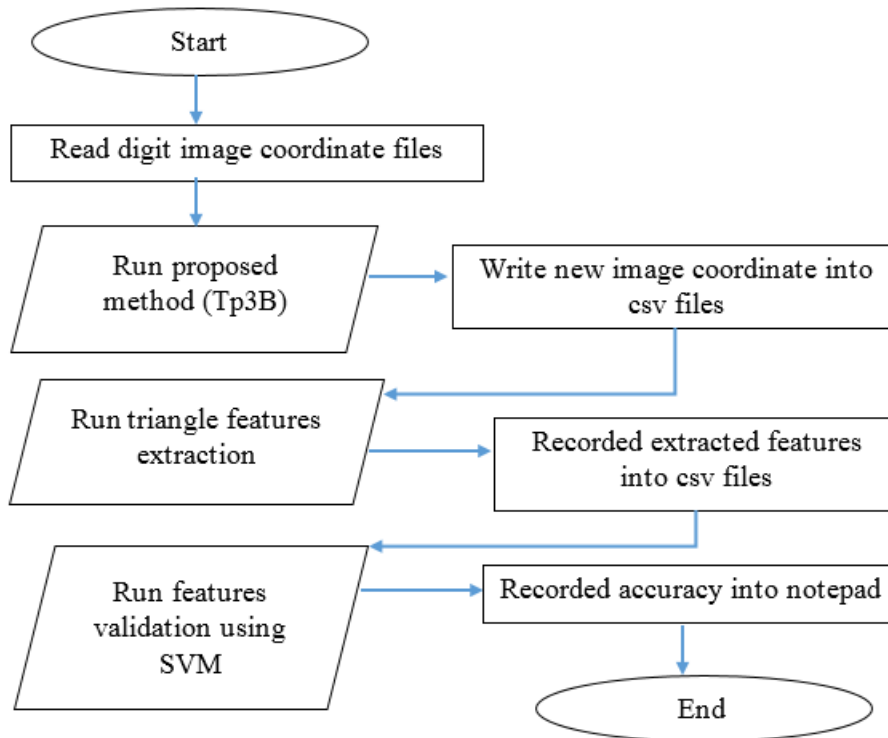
Start

Read digit image coordinate files

Run proposed method (Tp3B)

Write new image coordinate into csv files

Run triangle features extraction

Recorded extracted features into csv files

Run features validation using SVM

Recorded accuracy into notepad

End